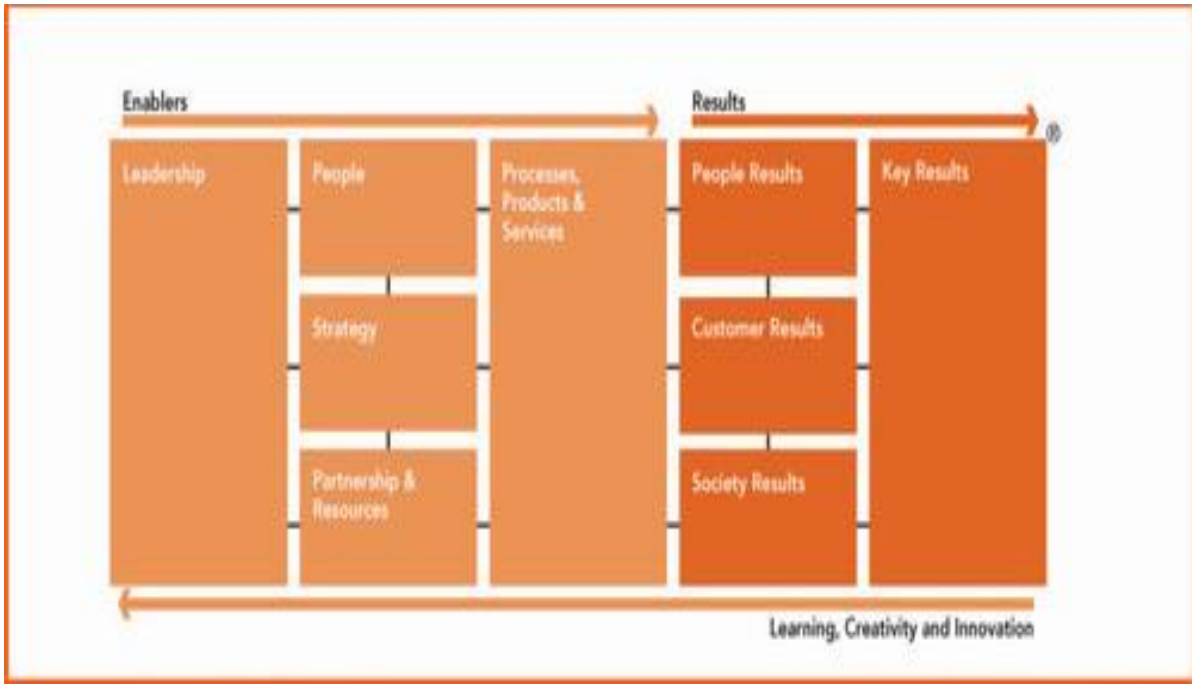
Enablers

Results

®

Leadership

People

Strategy

Partnership & Resources

Processes, Products & Services

People Results

Customer Results

Society Results

Key Results

Learning, Creativity and Innovation